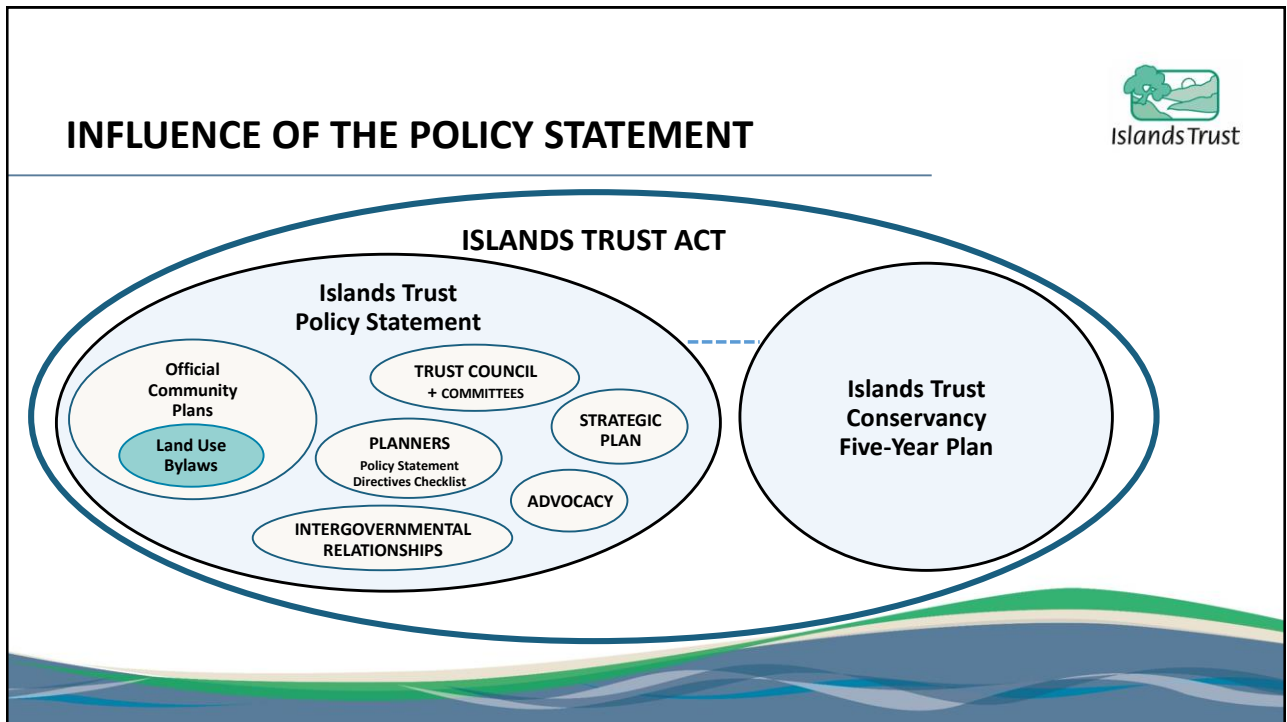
INFLUENCE OF THE POLICY STATEMENT

Islands Trust

ISLANDS TRUST ACT

Islands Trust Policy Statement

Official Community Plans

Land Use Bylaws

TRUST COUNCIL + COMMITTEES

STRATEGIC PLAN

PLANNERS
Policy Statement Directives Checklist

ADVOCACY

INTERGOVERNMENTAL RELATIONSHIPS

Islands Trust Conservancy Five-Year Plan